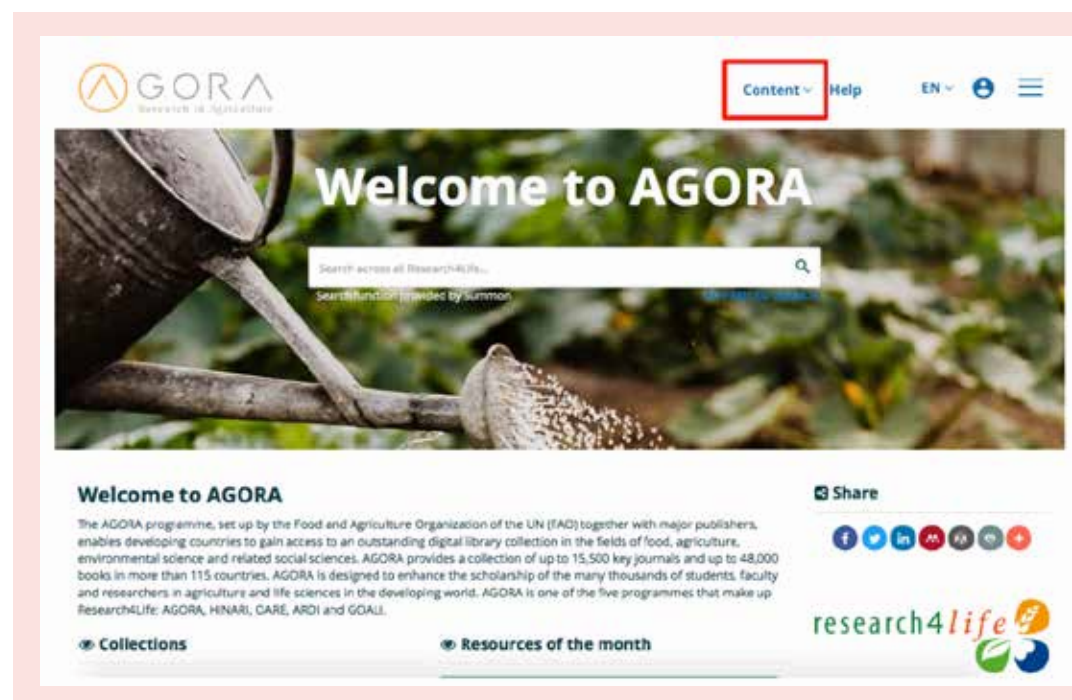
AGORA
Research in Agriculture

Content Help EN

Welcome to AGORA

Search across all Research4Life...

Search function provided by Summon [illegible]

Welcome to AGORA

The AGORA programme, set up by the Food and Agriculture Organization of the UN (FAO) together with major publishers, enables developing countries to gain access to an outstanding digital library collection in the fields of food, agriculture, environmental science and related social sciences. AGORA provides a collection of up to 15,500 key journals and up to 48,000 books in more than 115 countries. AGORA is designed to enhance the scholarship of the many thousands of students, faculty and researchers in agriculture and life sciences in the developing world. AGORA is one of the five programmes that make up Research4Life: AGORA, HINARI, OARE, ARDI and GOALI.

Collections

Resources of the month

Share

research4life